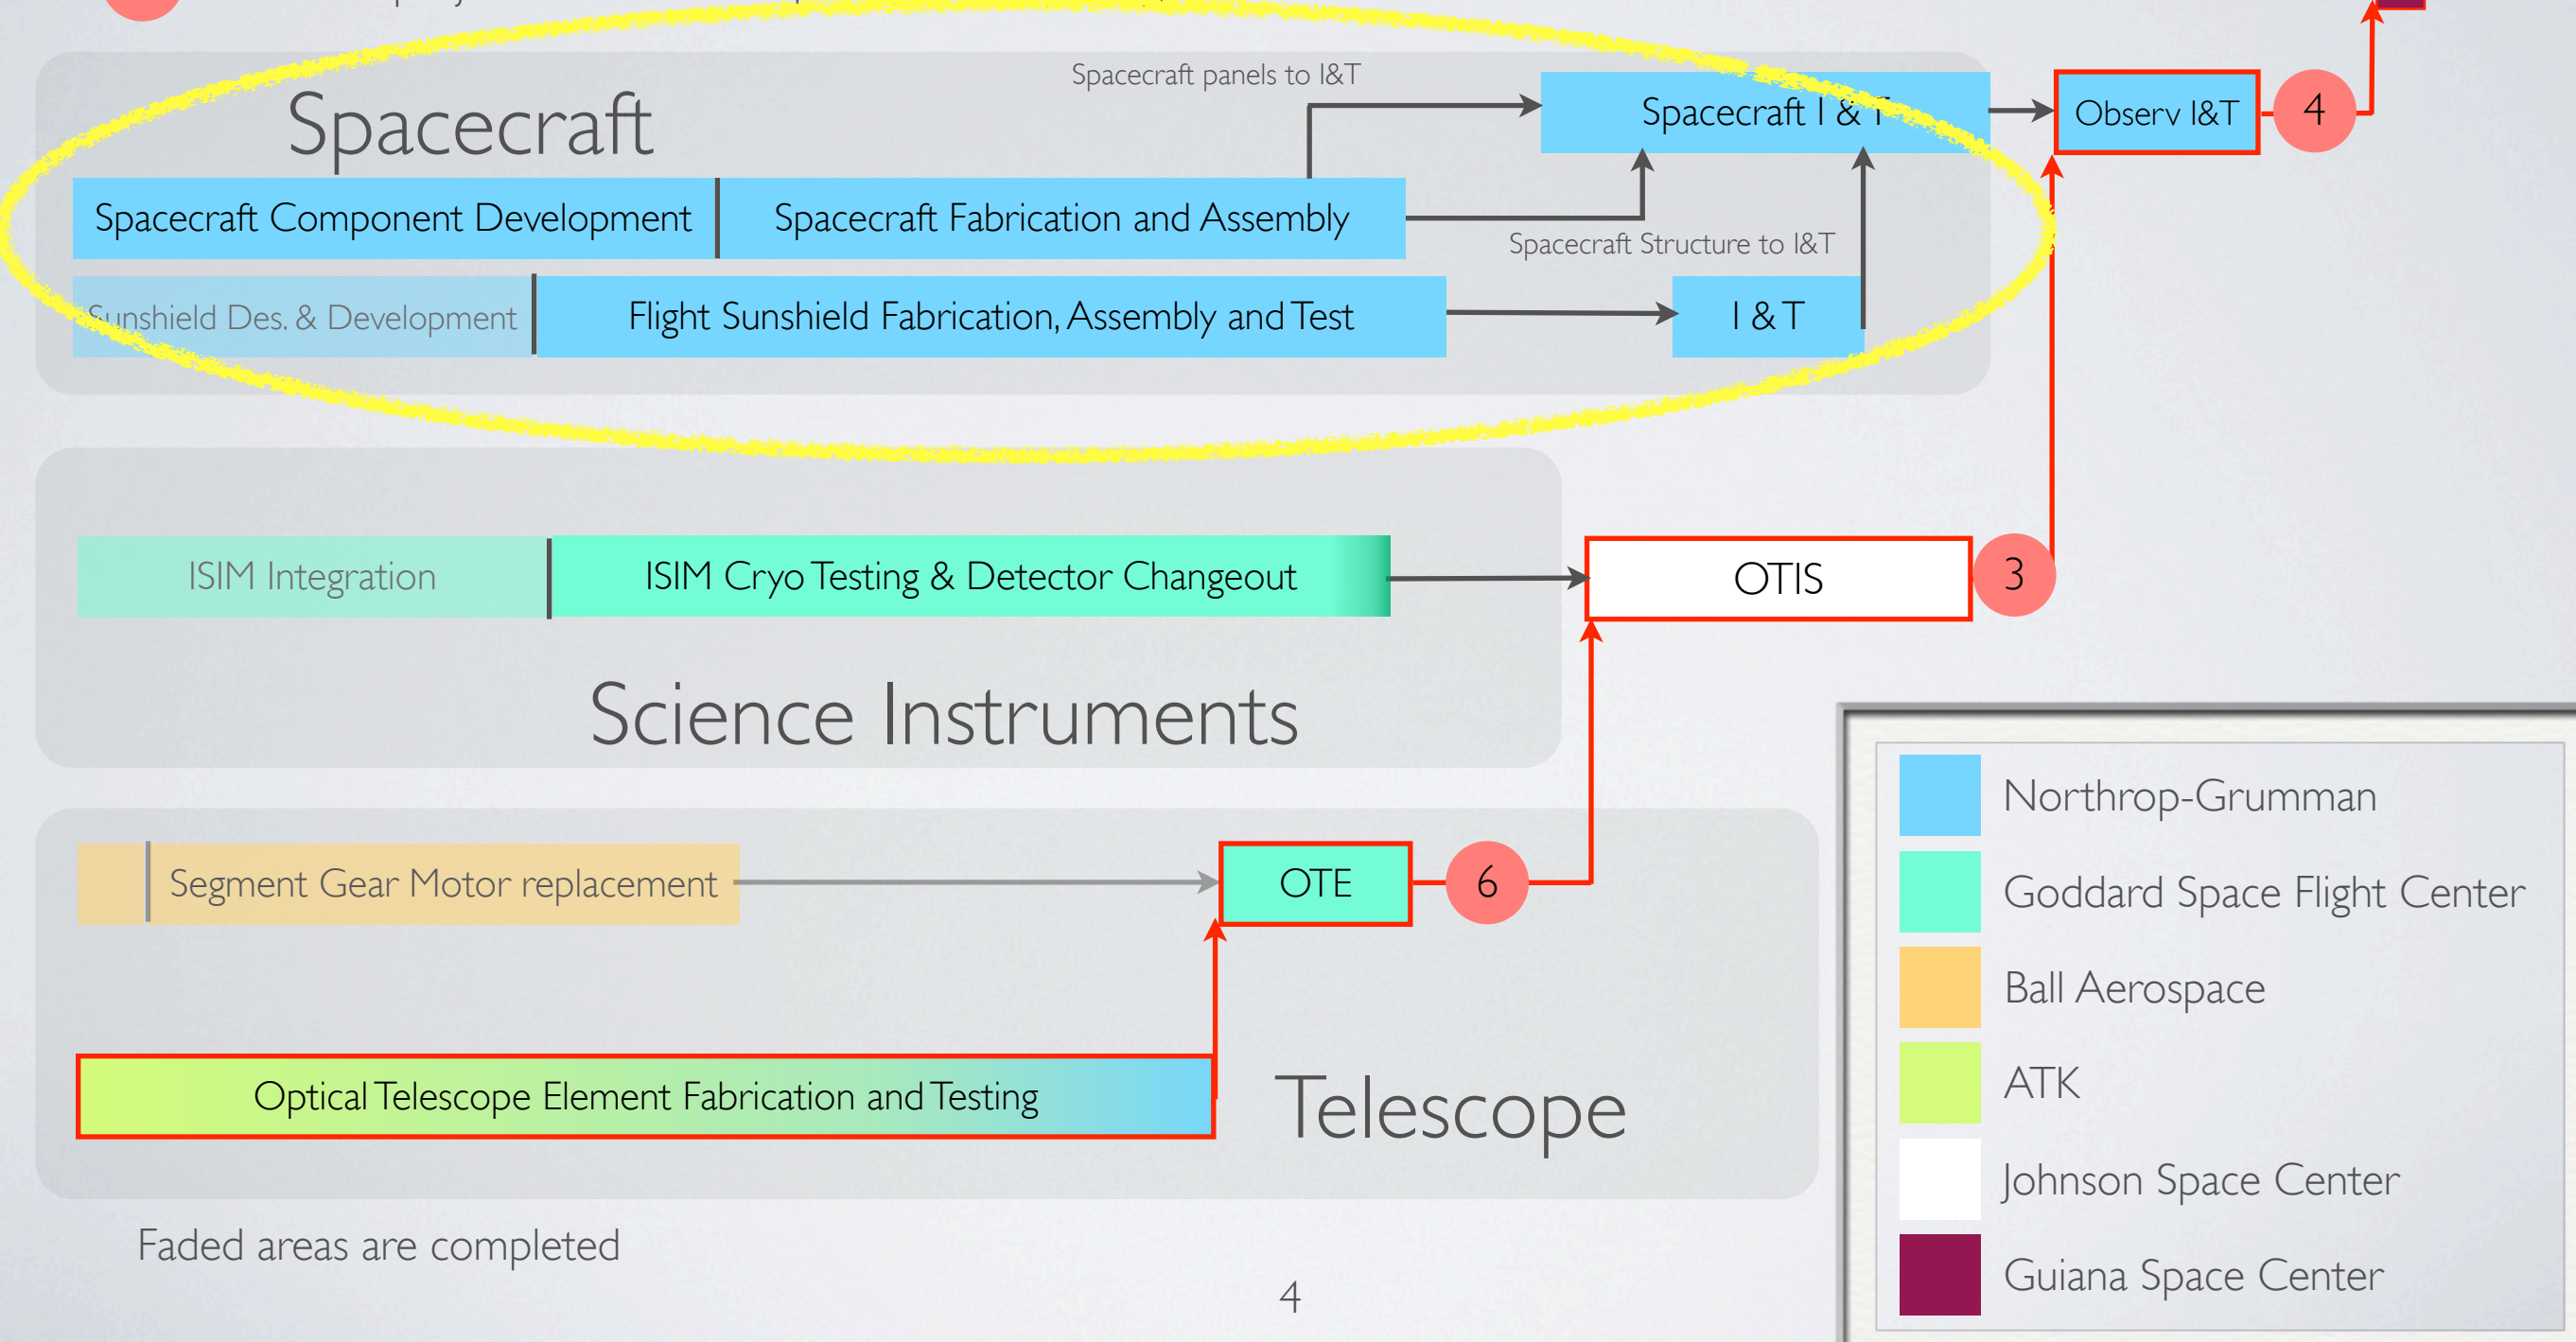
Spacecraft

Spacecraft panels to I&T

Spacecraft I & T

Observ I&T

4

Spacecraft Component Development

Spacecraft Fabrication and Assembly

Spacecraft Structure to I&T

Sunshield Des. & Development

Flight Sunshield Fabrication, Assembly and Test

I & T

ISIM Integration

ISIM Cryo Testing & Detector Changeout

OTIS

3

Science Instruments

Segment Gear Motor replacement

OTE

6

Optical Telescope Element Fabrication and Testing

Telescope

Northrop-Grumman
Goddard Space Flight Center
Ball Aerospace
ATK
Johnson Space Center
Guiana Space Center

Faded areas are completed

4